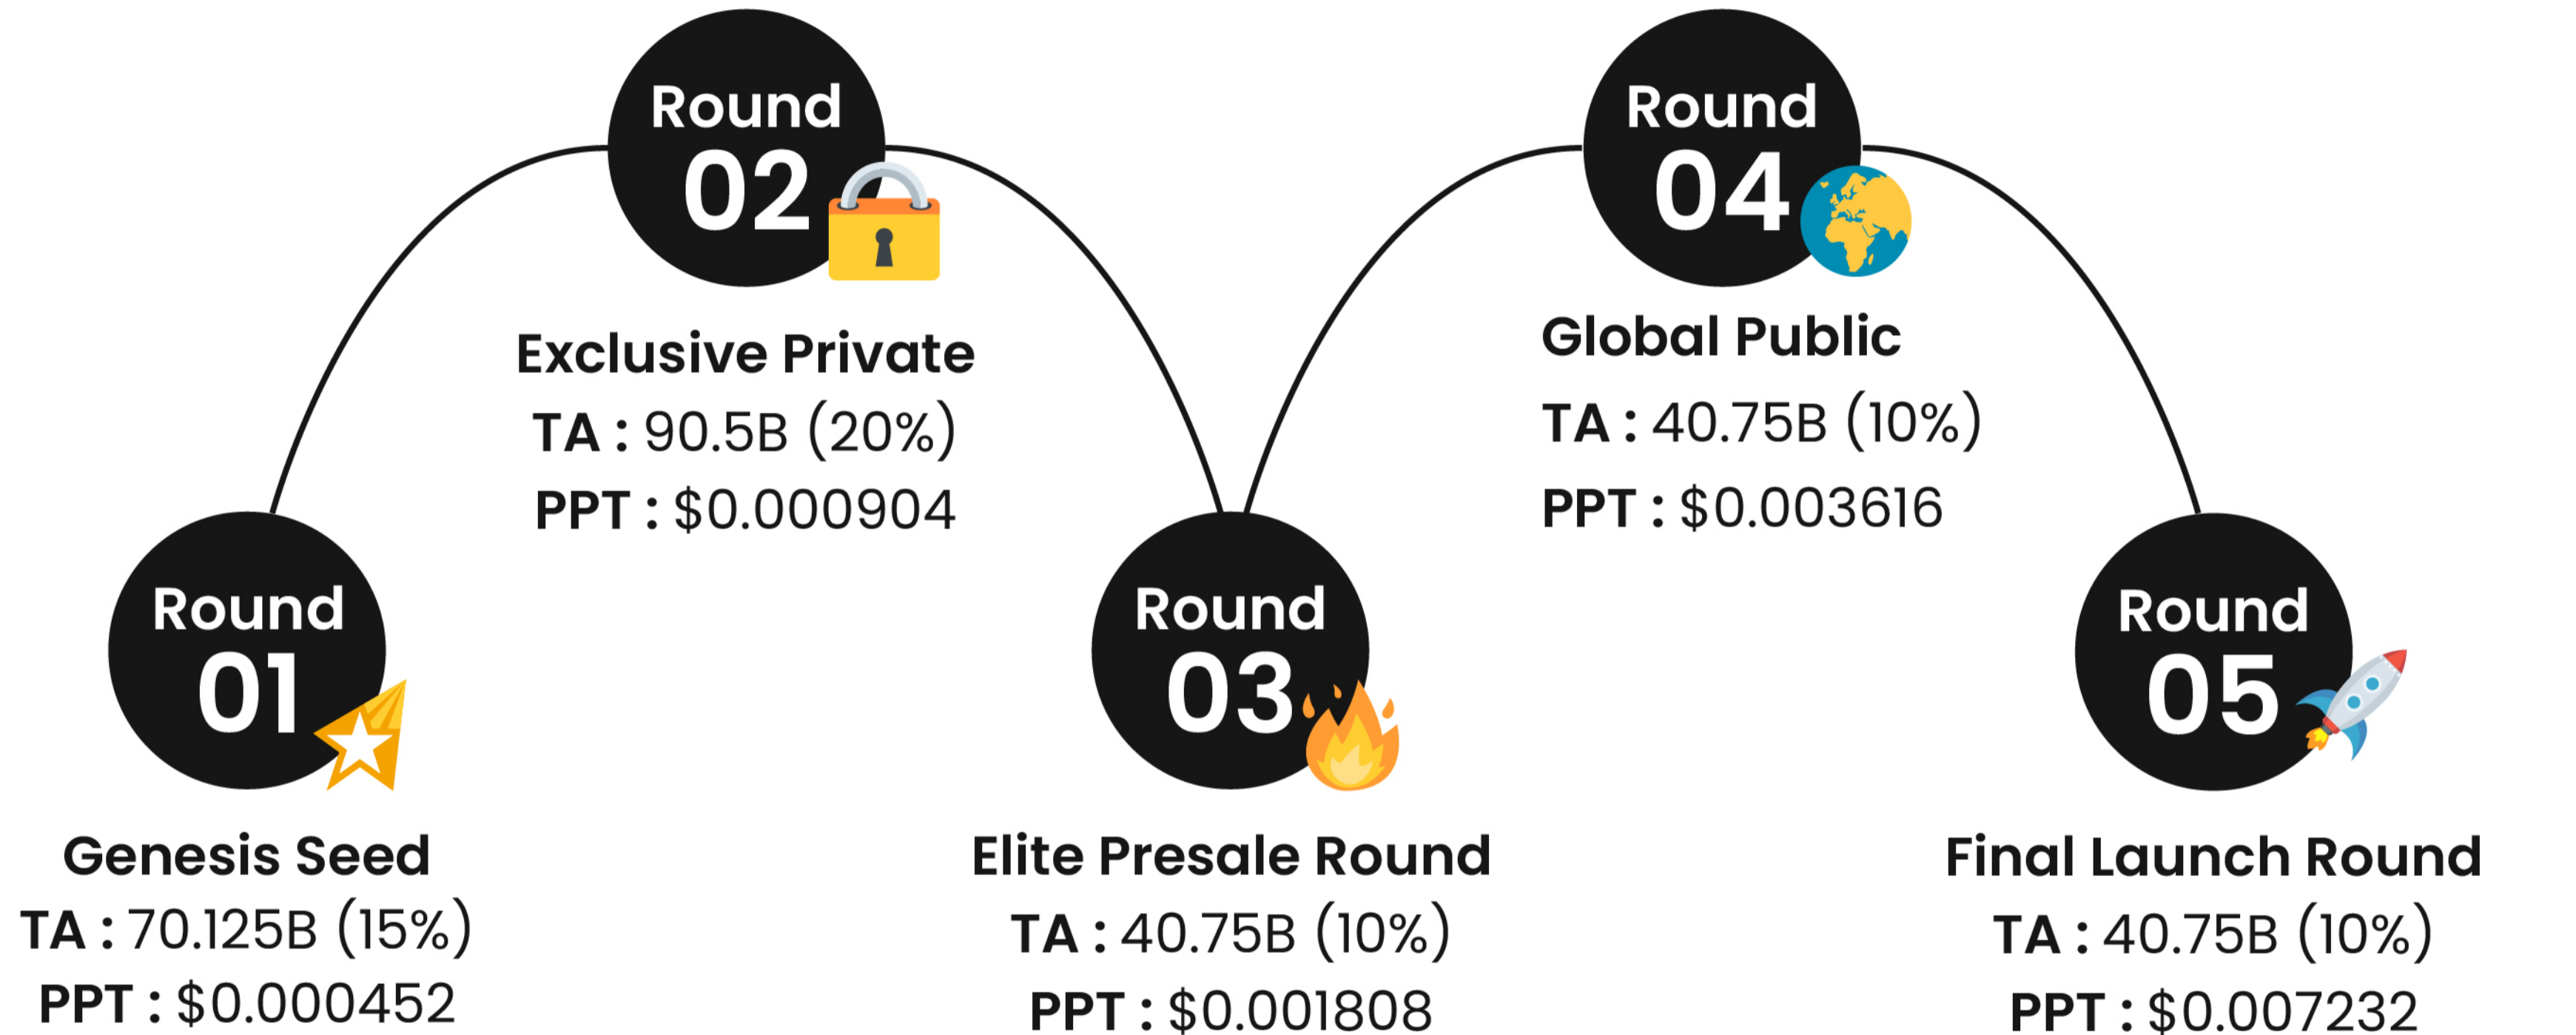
Round 01

Genesis Seed
TA : 70.125B (15%)
PPT : \$0.000452

Round 02

Exclusive Private
TA : 90.5B (20%)
PPT : \$0.000904

Round 03

Elite Presale Round
TA : 40.75B (10%)
PPT : \$0.001808

Round 04

Global Public
TA : 40.75B (10%)
PPT : \$0.003616

Round 05

Final Launch Round
TA : 40.75B (10%)
PPT : \$0.007232